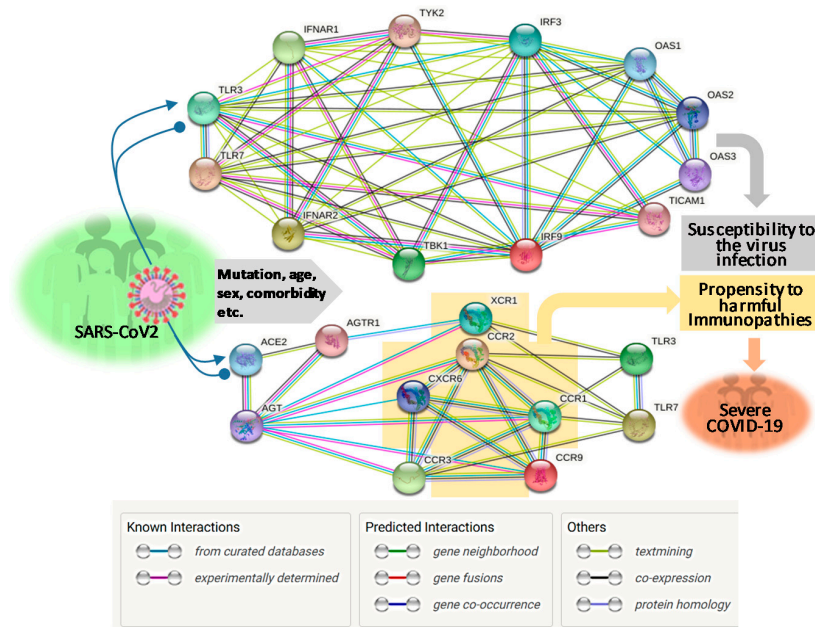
IFNAR1
TYK2
IRF3
OAS1
OAS2
TLR3
TLR7
OAS3
TICAM1
IFNAR2
TBK1
IRF9
Susceptibility to the virus infection
Mutation, age, sex, comorbidity etc.
SARS-CoV2
XCR1
AGTR1
CCR2
Propensity to harmful Immunopathies
ACE2
TLR3
CXCR6
CCR1
AGT
TLR7
Severe COVID-19
CCR3
CCR9

Known Interactions
from curated databases
experimentally determined

Predicted Interactions
gene neighborhood
gene fusions
gene co-occurrence

Others
textmining
co-expression
protein homology